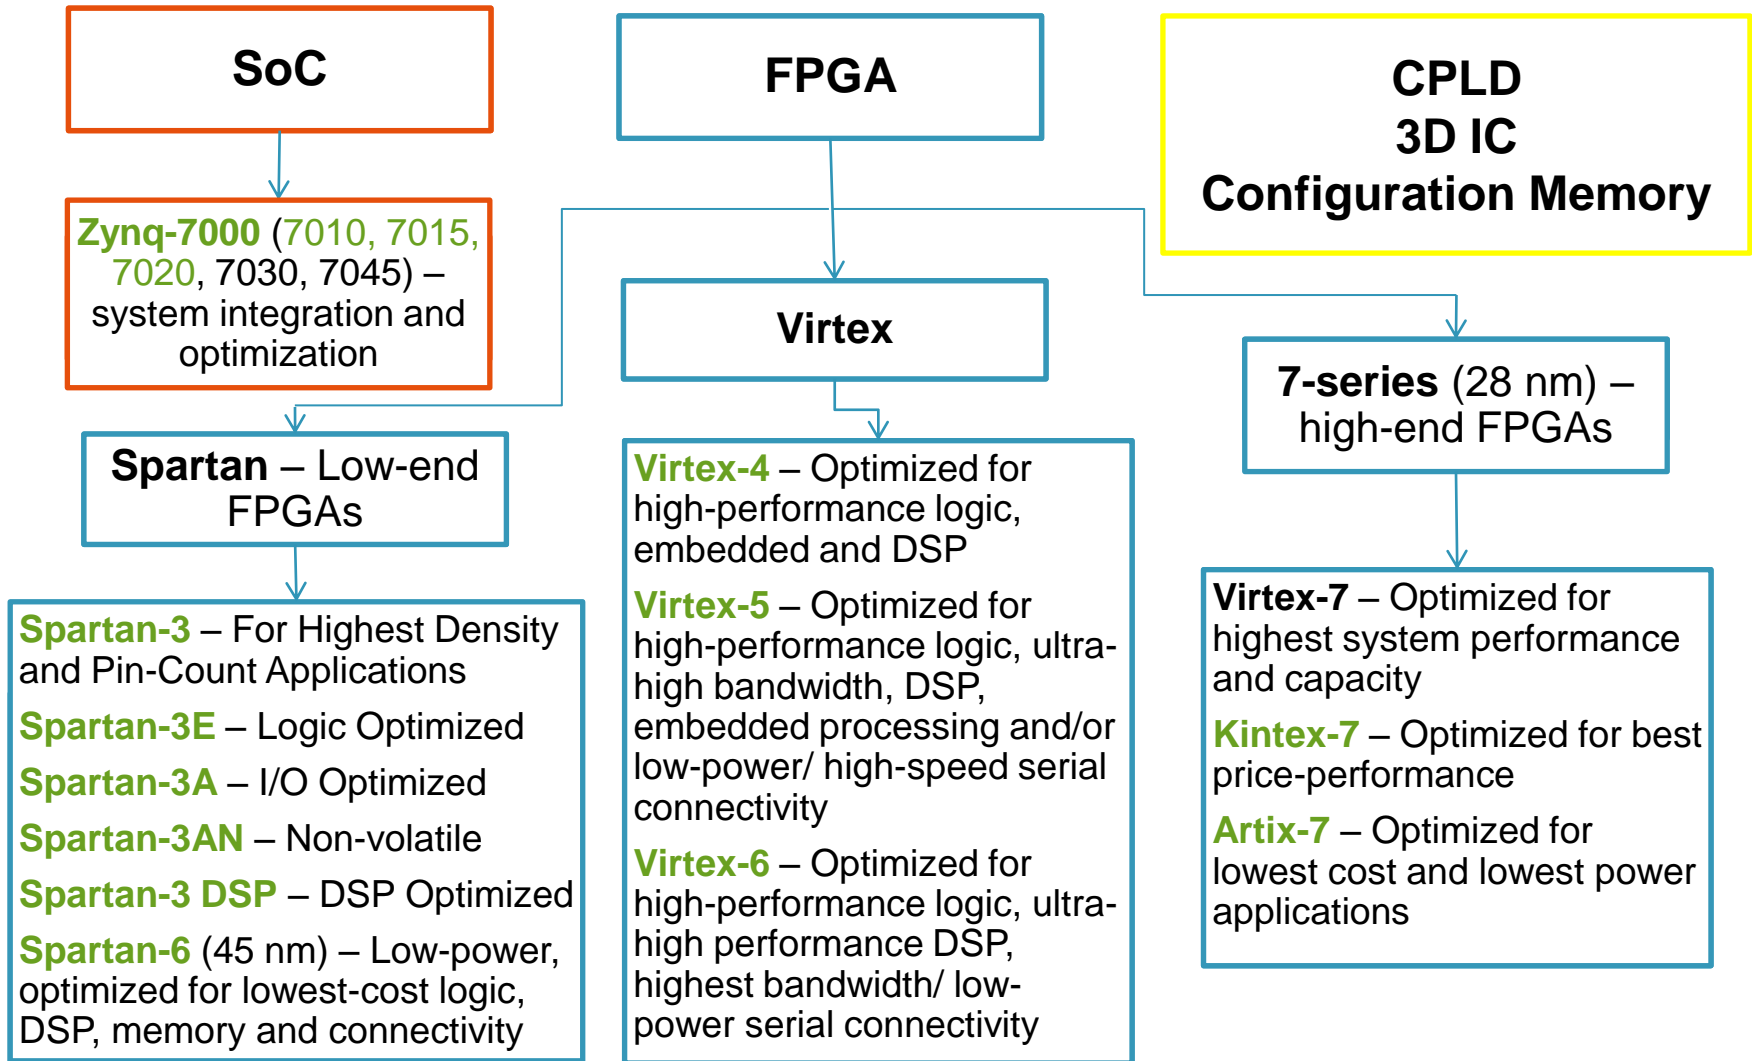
SoC

FPGA

CPLD
3D IC
Configuration Memory

Zynq-7000 (7010, 7015, 7020, 7030, 7045) – system integration and optimization

Virtex

7-series (28 nm) – high-end FPGAs

Spartan – Low-end FPGAs

Virtex-4 – Optimized for high-performance logic, embedded and DSP

Virtex-5 – Optimized for high-performance logic, ultra-high bandwidth, DSP, embedded processing and/or low-power/ high-speed serial connectivity

Virtex-6 – Optimized for high-performance logic, ultra-high performance DSP, highest bandwidth/ low-power serial connectivity

Virtex-7 – Optimized for highest system performance and capacity

Kintex-7 – Optimized for best price-performance

Artix-7 – Optimized for lowest cost and lowest power applications

Spartan-3 – For Highest Density and Pin-Count Applications

Spartan-3E – Logic Optimized

Spartan-3A – I/O Optimized

Spartan-3AN – Non-volatile

Spartan-3 DSP – DSP Optimized

Spartan-6 (45 nm) – Low-power, optimized for lowest-cost logic, DSP, memory and connectivity